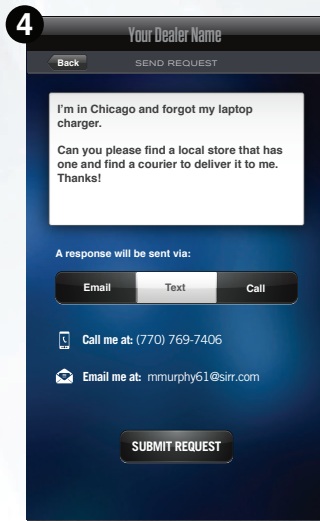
4

Your Dealer Name

Back

SEND REQUEST

I'm in Chicago and forgot my laptop charger.

Can you please find a local store that has one and find a courier to deliver it to me. Thanks!

A response will be sent via:

Email

Text

Call

Call me at: (770) 769-7406

Email me at: mmurphy61@sirr.com

SUBMIT REQUEST